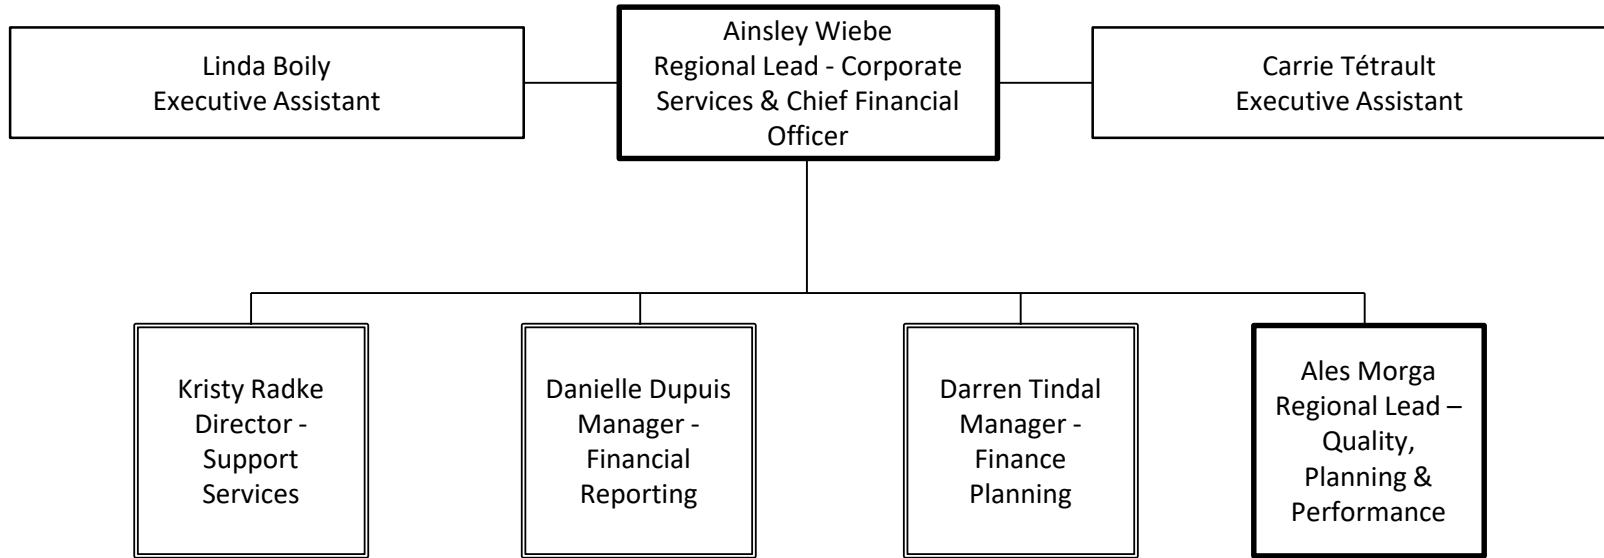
Linda Boily
Executive Assistant

Ainsley Wiebe
Regional Lead - Corporate Services & Chief Financial Officer

Carrie Tétrault
Executive Assistant

Kristy Radke
Director - Support Services

Danielle Dupuis
Manager - Financial Reporting

Darren Tindal
Manager - Finance Planning

Ales Morga
Regional Lead – Quality, Planning & Performance